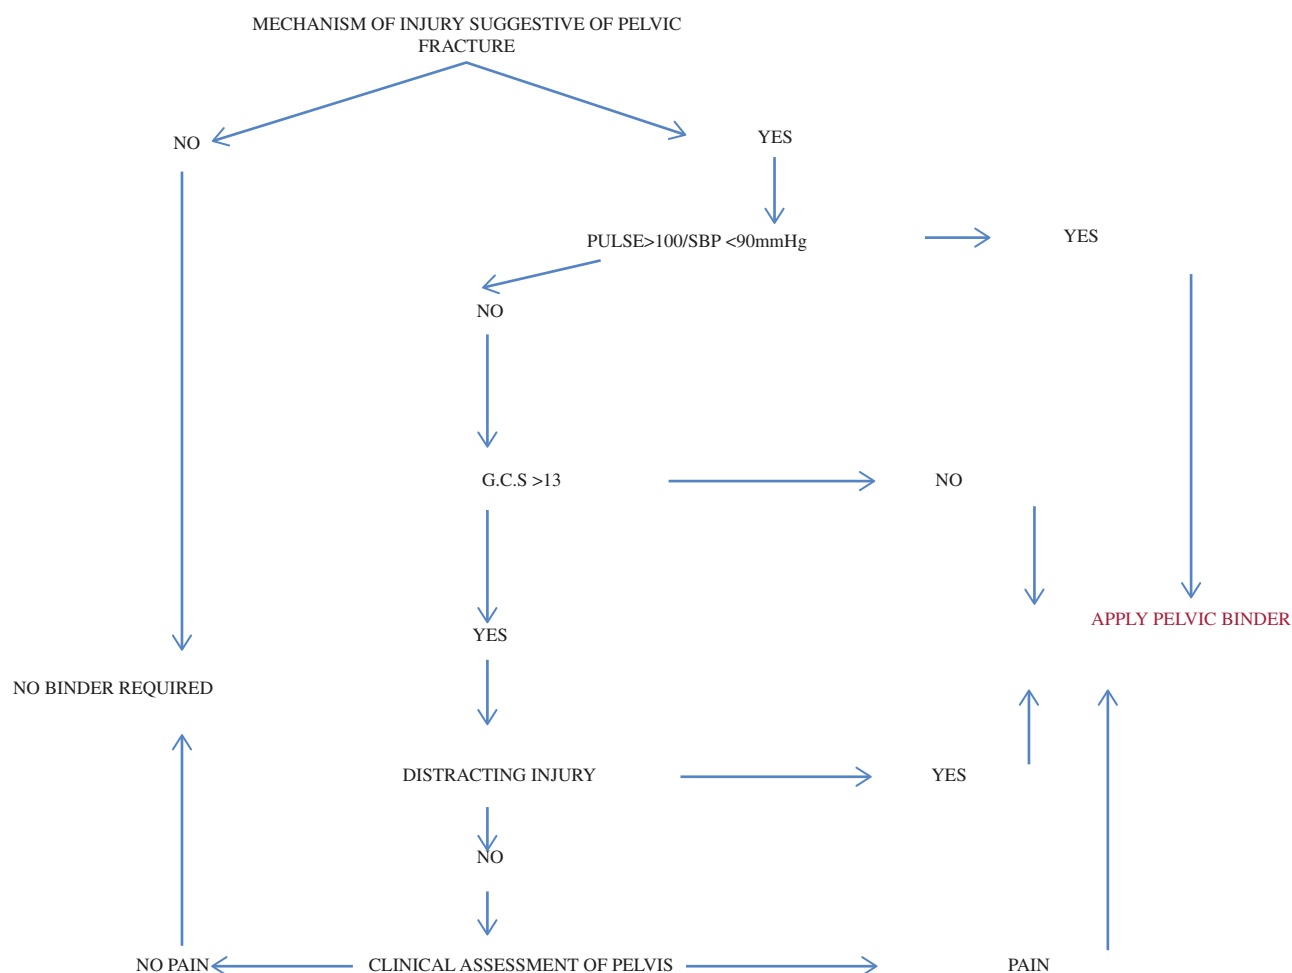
MECHANISM OF INJURY SUGGESTIVE OF PELVIC FRACTURE

NO

YES

PULSE>100/SBP <90mmHg

YES

NO

G.C.S >13

NO

YES

APPLY PELVIC BINDER

NO BINDER REQUIRED

DISTRACTING INJURY

YES

NO

NO PAIN

CLINICAL ASSESSMENT OF PELVIS

PAIN